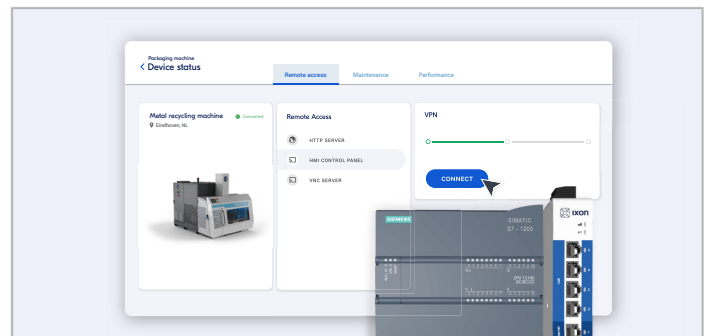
Packaging machine
< Device status

Remote access
Maintenance
Performance

Metal recycling machine
Connected
Eindhoven, NL

Remote Access
HTTP SERVER
HMI CONTROL PANEL
VNC SERVER

VPN

CONNECT

SIEMENS
SIMATIC
S7 - 1200

IXON